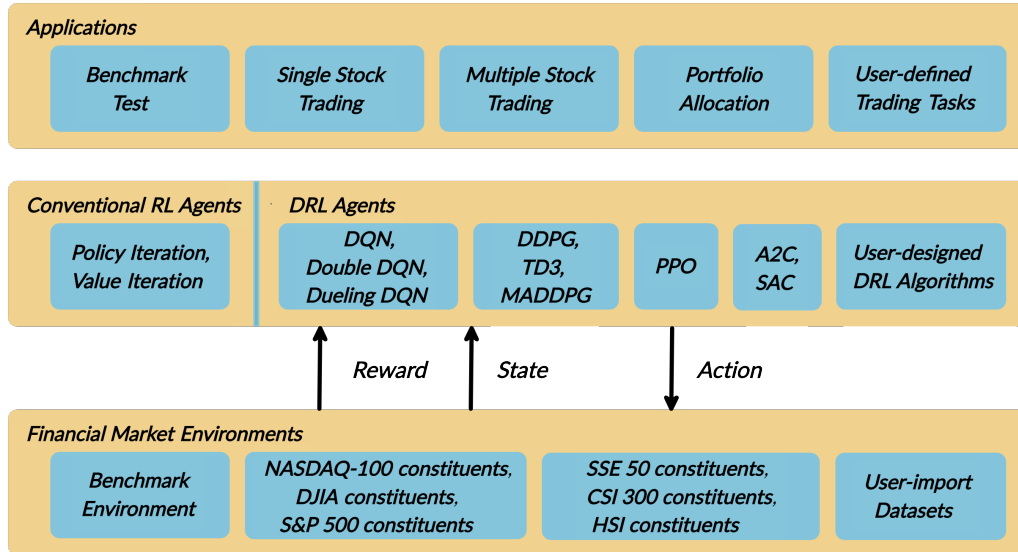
Applications

Benchmark Test

Single Stock Trading

Multiple Stock Trading

Portfolio Allocation

User-defined Trading Tasks

Conventional RL Agents

Policy Iteration, Value Iteration

DRL Agents

DQN, Double DQN, Dueling DQN

DDPG, TD3, MADDPG

PPO

A2C, SAC

User-designed DRL Algorithms

Reward

State

Action

Financial Market Environments

Benchmark Environment

NASDAQ-100 constituents, DJIA constituents, S&P 500 constituents

SSE 50 constituents, CSI 300 constituents, HSI constituents

User-import Datasets